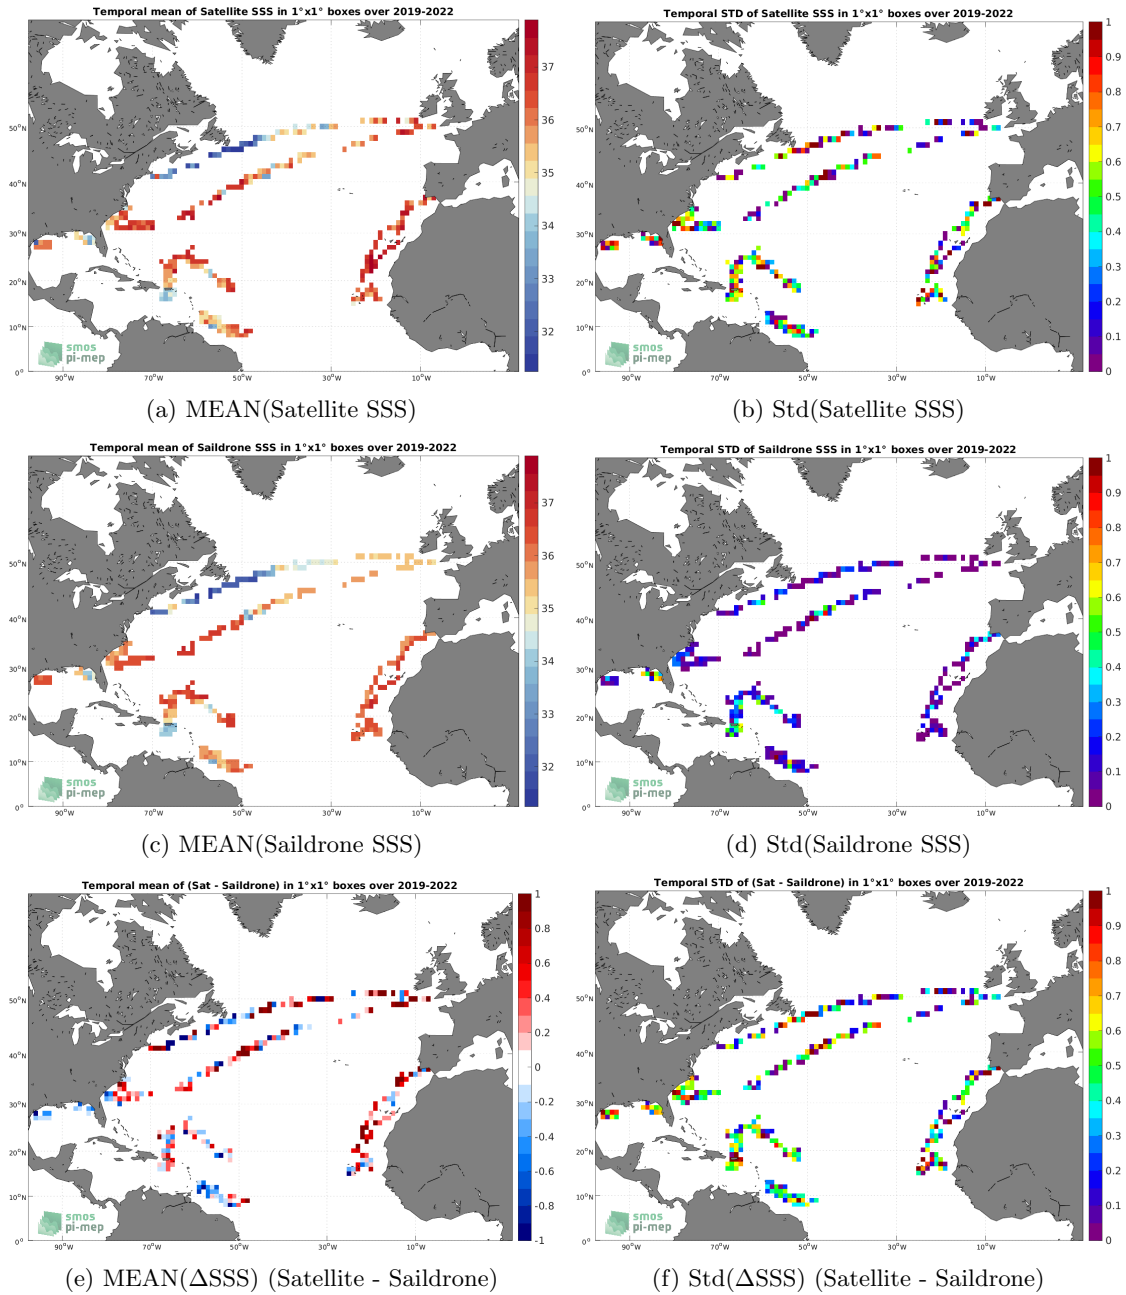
Temporal mean of Satellite SSS in 1°x1° boxes over 2019-2022

37
36
35
34
33
32

50°N
40°N
30°N
20°N
10°N
0°

90°W 70°W 50°W 30°W 10°W

smos
pi-mep

(a) MEAN(Satellite SSS)

Temporal STD of Satellite SSS in 1°x1° boxes over 2019-2022

1
0.9
0.8
0.7
0.6
0.5
0.4
0.3
0.2
0.1
0

50°N
40°N
30°N
20°N
10°N
0°

90°W 70°W 50°W 30°W 10°W

smos
pi-mep

(b) Std(Satellite SSS)

Temporal mean of Saildrone SSS in 1°x1° boxes over 2019-2022

37
36
35
34
33
32

50°N
40°N
30°N
20°N
10°N
0°

90°W 70°W 50°W 30°W 10°W

smos
pi-mep

(c) MEAN(Saildrone SSS)

Temporal STD of Saildrone SSS in 1°x1° boxes over 2019-2022

1
0.9
0.8
0.7
0.6
0.5
0.4
0.3
0.2
0.1
0

50°N
40°N
30°N
20°N
10°N
0°

90°W 70°W 50°W 30°W 10°W

smos
pi-mep

(d) Std(Saildrone SSS)

Temporal mean of (Sat - Saildrone) in 1°x1° boxes over 2019-2022

1
0.8
0.6
0.4
0.2
0
-0.2
-0.4
-0.6
-0.8
-1

50°N
40°N
30°N
20°N
10°N
0°

90°W 70°W 50°W 30°W 10°W

smos
pi-mep

(e) MEAN($\Delta$SSS) (Satellite - Saildrone)

Temporal STD of (Sat - Saildrone) in 1°x1° boxes over 2019-2022

1
0.9
0.8
0.7
0.6
0.5
0.4
0.3
0.2
0.1
0

50°N
40°N
30°N
20°N
10°N
0°

90°W 70°W 50°W 30°W 10°W

smos
pi-mep

(f) Std($\Delta$SSS) (Satellite - Saildrone)